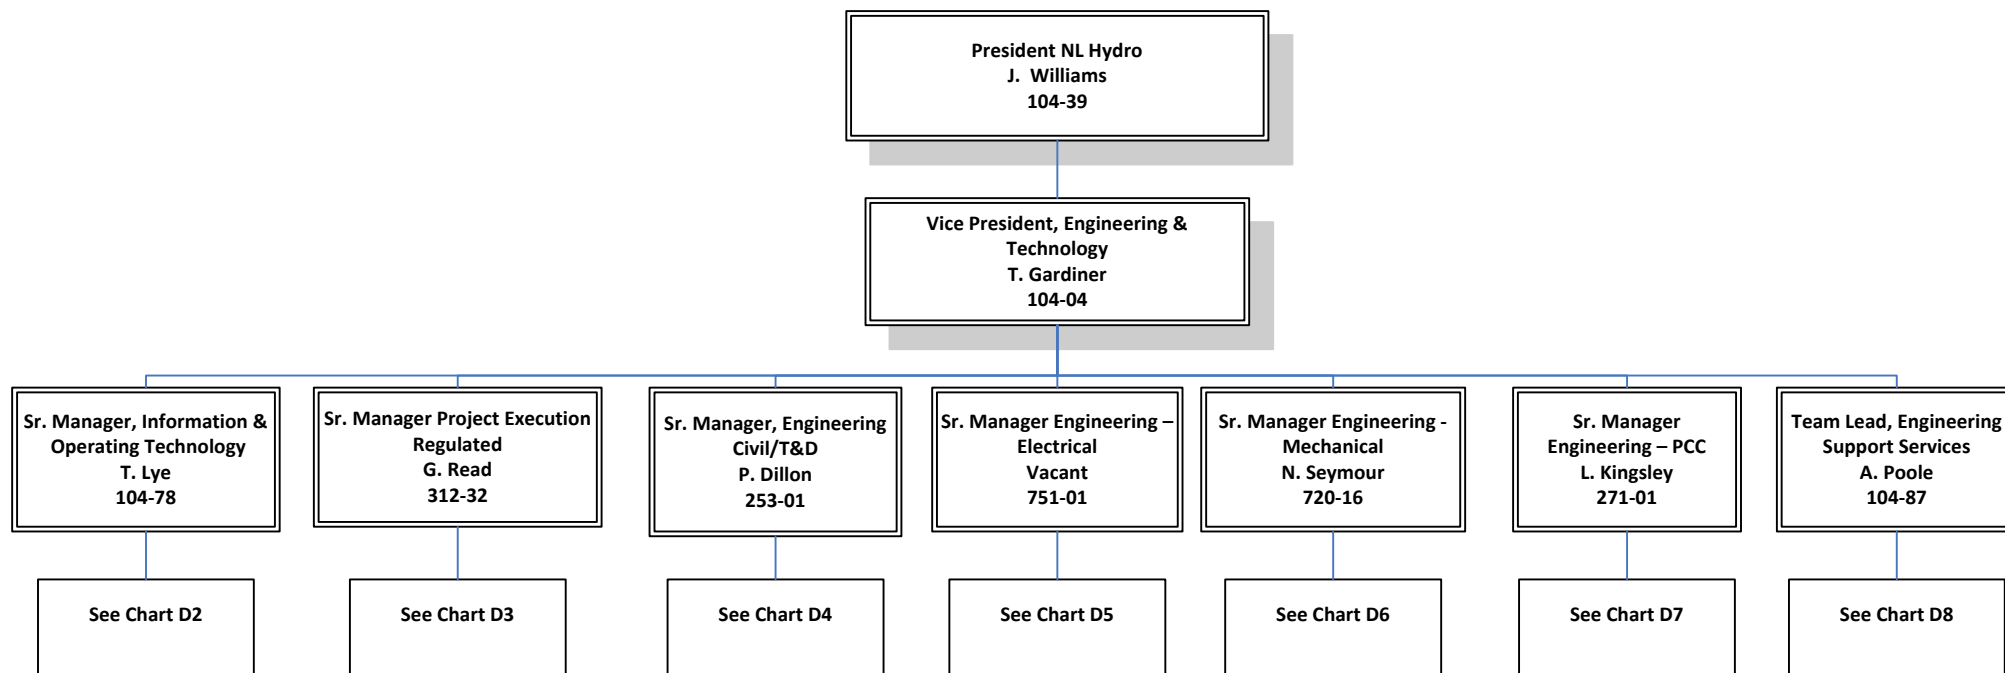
President NL Hydro
J. Williams
104-39

Vice President, Engineering & Technology
T. Gardiner
104-04

Sr. Manager, Information & Operating Technology
T. Lye
104-78

See Chart D2

Sr. Manager Project Execution Regulated
G. Read
312-32

See Chart D3

Sr. Manager, Engineering Civil/T&D
P. Dillon
253-01

See Chart D4

Sr. Manager Engineering – Electrical
Vacant
751-01

See Chart D5

Sr. Manager Engineering - Mechanical
N. Seymour
720-16

See Chart D6

Sr. Manager Engineering – PCC
L. Kingsley
271-01

See Chart D7

Team Lead, Engineering Support Services
A. Poole
104-87

See Chart D8